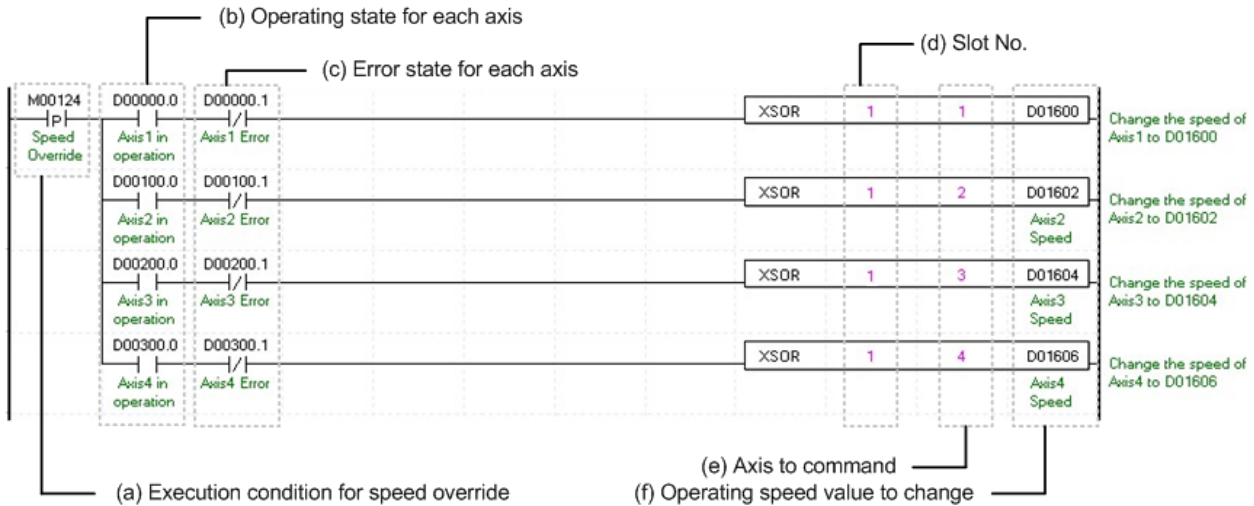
(b) Operating state for each axis

(c) Error state for each axis

(d) Slot No.

M00124
P
Speed Override

D00000.0
Axis1 in operation

D00000.1
Axis1 Error

XSOR 1 1 D01600

Change the speed of Axis1 to D01600

D00100.0
Axis2 in operation

D00100.1
Axis2 Error

XSOR 1 2 D01602
Axis2 Speed

Change the speed of Axis2 to D01602

D00200.0
Axis3 in operation

D00200.1
Axis3 Error

XSOR 1 3 D01604
Axis3 Speed

Change the speed of Axis3 to D01604

D00300.0
Axis4 in operation

D00300.1
Axis4 Error

XSOR 1 4 D01606
Axis4 Speed

Change the speed of Axis4 to D01606

(e) Axis to command

(a) Execution condition for speed override

(f) Operating speed value to change